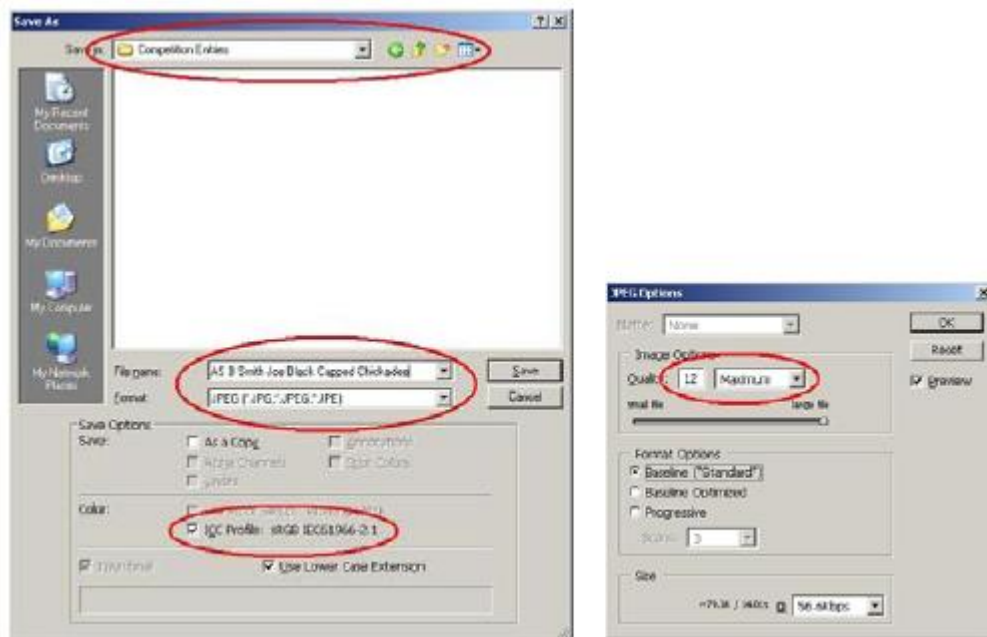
Save As

?

X

Save in: Competition Entries

My Recent Documents

Desktop

My Documents

My Computer

My Network Places

File name: AS B Smith Joe Black Capped Chickadee

Format: JPEG (*.JPG;*.JPEG;*.JPE)

Save

Cancel

Save Options

Save:

As a Copy

Annotations

Alpha Channels

Spot Colors

Layers

Color:

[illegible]

ICC Profile: sRGB IEC61966-2.1

Thumbnail

Use Lower Case Extension

JPEG Options

X

Matte: None

OK

Reset

Preview

Image Options

Quality: 12 Maximum

small file

large file

Format Options

Baseline ("Standard")

Baseline Optimized

Progressive

Scans: 3

Size

~79.3K / 14.61s @ 56.6Kbps